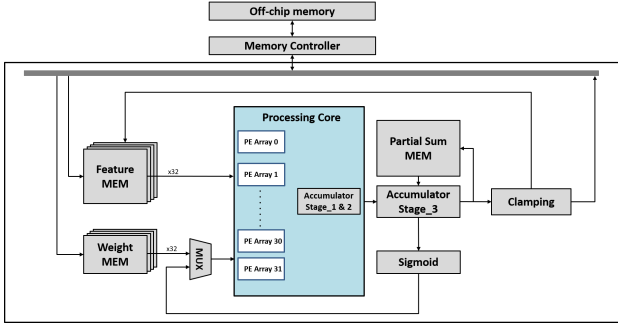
Off-chip memory

Memory Controller

Processing Core

Feature MEM

x32

PE Array 0

PE Array 1

Accumulator Stage_1 & 2

Partial Sum MEM

Accumulator Stage_3

Clamping

Weight MEM

x32

MUX

PE Array 30

PE Array 31

Sigmoid